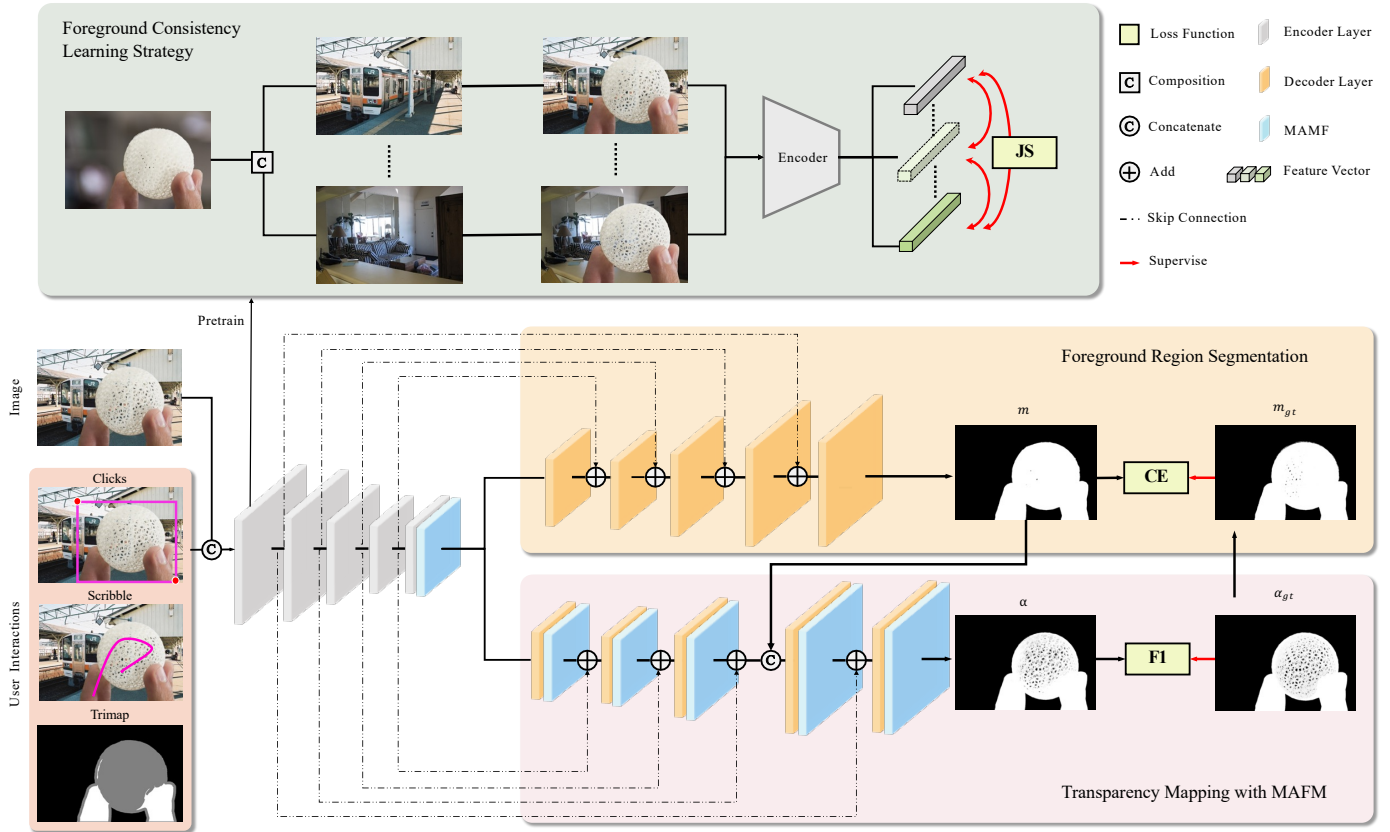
Foreground Consistency Learning Strategy

C

Encoder

JS

Loss Function

Encoder Layer

C Composition

Decoder Layer

C Concatenate

MAMF

Add

Feature Vector

Skip Connection

Supervise

Pretrain

Image

Foreground Region Segmentation

$m$

$m_{gt}$

CE

User Interactions

Clicks

Scribble

Trimap

C

C

α

$\alpha_{gt}$

F1

Transparency Mapping with MAFM